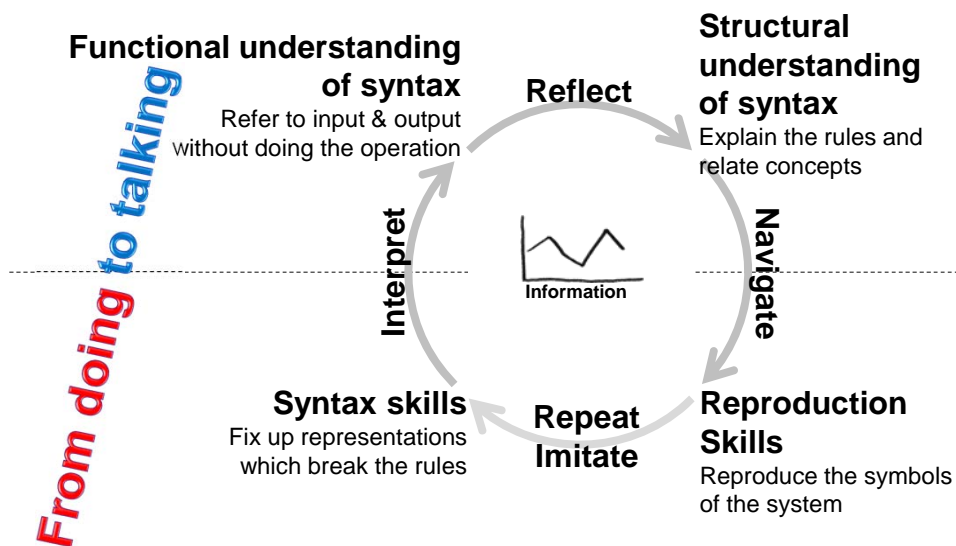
From doing to talking

Functional understanding of syntax
Refer to input & output without doing the operation

Reflect

Structural understanding of syntax
Explain the rules and relate concepts

Navigate

Reproduction Skills
Reproduce the symbols of the system

Repeat
Imitate

Syntax skills
Fix up representations which break the rules

Interpret

Information